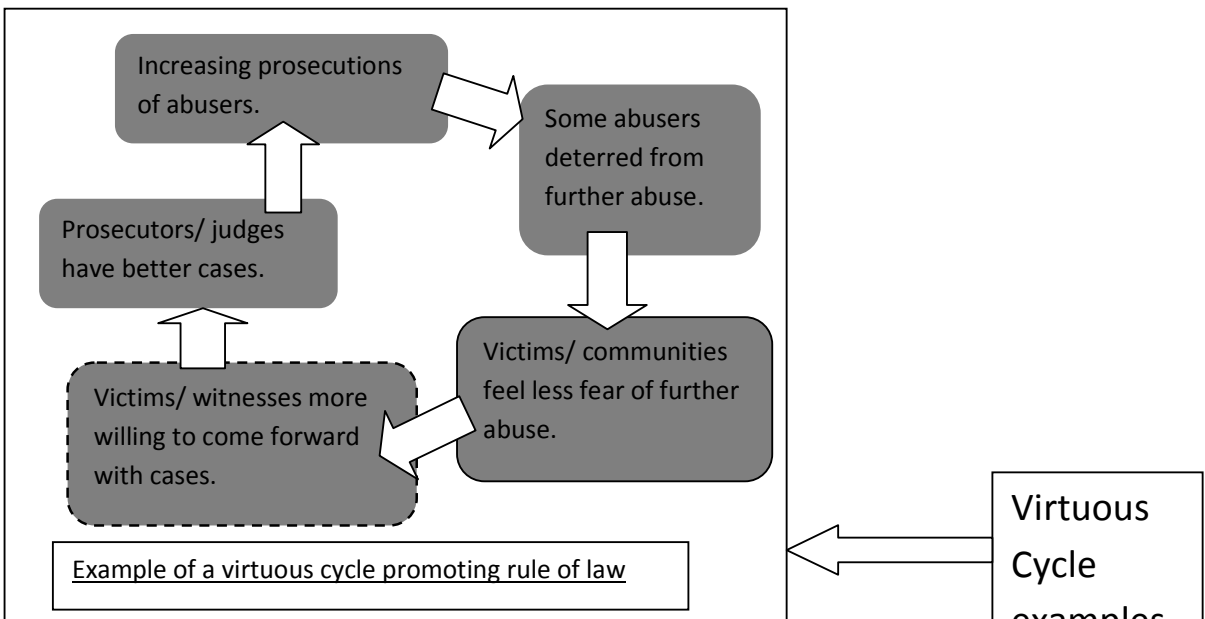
Increasing prosecutions of abusers.

Some abusers deterred from further abuse.

Victims/ communities feel less fear of further abuse.

Victims/ witnesses more willing to come forward with cases.

Prosecutors/ judges have better cases.

Example of a virtuous cycle promoting rule of law

Virtuous Cycle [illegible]